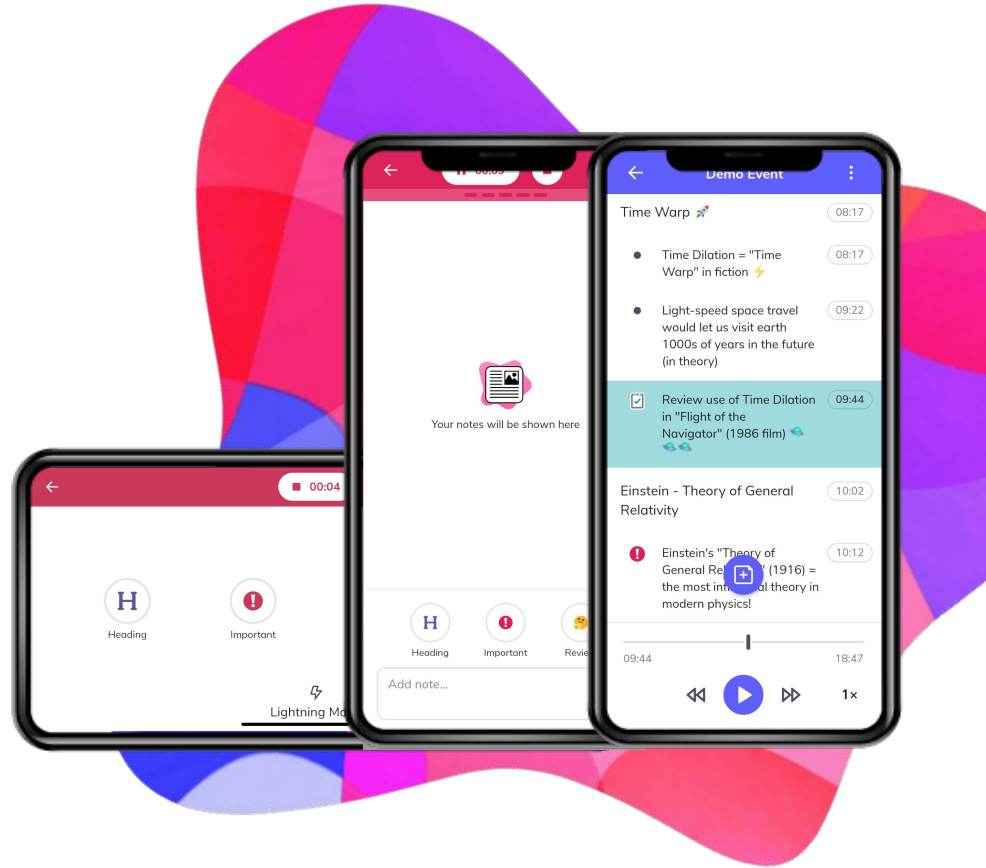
00:04

H
Heading

Important

Lightning Mo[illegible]

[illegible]

Your notes will be shown here

H
Heading

Important

Revie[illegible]

Add note...

Demo Event

Time Warp 🚀 08:17

Time Dilation = "Time Warp" in fiction ⚡ 08:17

Light-speed space travel would let us visit earth 1000s of years in the future (in theory) 09:22

Review use of Time Dilation in "Flight of the Navigator" (1986 film) 🛸🛸🛸 09:44

Einstein - Theory of General Relativity 10:02

Einstein's "Theory of General Rel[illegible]" (1916) = the most inf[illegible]l theory in modern physics! 10:12

09:44 18:47

1×